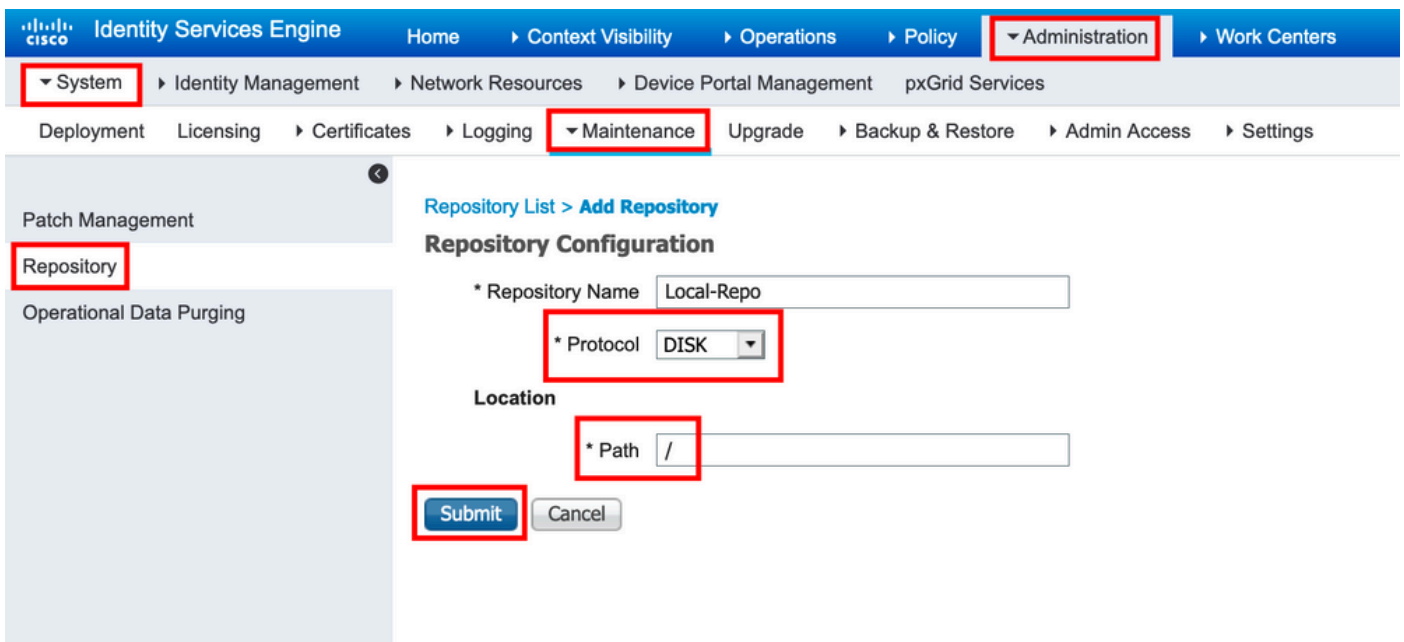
cisco Identity Services Engine Home ▸ Context Visibility ▸ Operations ▸ Policy ▾ Administration ▸ Work Centers

▾ System ▸ Identity Management ▸ Network Resources ▸ Device Portal Management pxGrid Services

Deployment Licensing ▸ Certificates ▸ Logging ▾ Maintenance Upgrade ▸ Backup & Restore ▸ Admin Access ▸ Settings

Patch Management

Repository

Operational Data Purging

Repository List > Add Repository

Repository Configuration

* Repository Name Local-Repo

* Protocol DISK

Location

* Path /

Submit Cancel